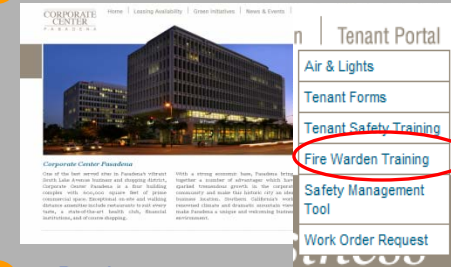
CORPORATE CENTER
PASADENA

Home | Leasing Availability | Green Initiatives | News & Events

n | Tenant Portal

Air & Lights

Tenant Forms

Tenant Safety Training

Fire Warden Training

Safety Management Tool

Work Order Request

Corporate Center Pasadena

One of the best served sites in Pasadena's vibrant South Lake Avenue business and shopping district, Corporate Center Pasadena is a four building complex with 600,000 square feet of prime commercial space. Exceptional on-site and walking distance amenities include restaurants to suit every taste, a state-of-the-art health club, financial institutions, and of course shopping.

With a strong economic base, Pasadena brings together a number of advantages which have sparked tremendous growth in the corporate community and make this historic city an ideal business location. Southern California's most renowned climate and dramatic mountain views make Pasadena a unique and welcoming business environment.